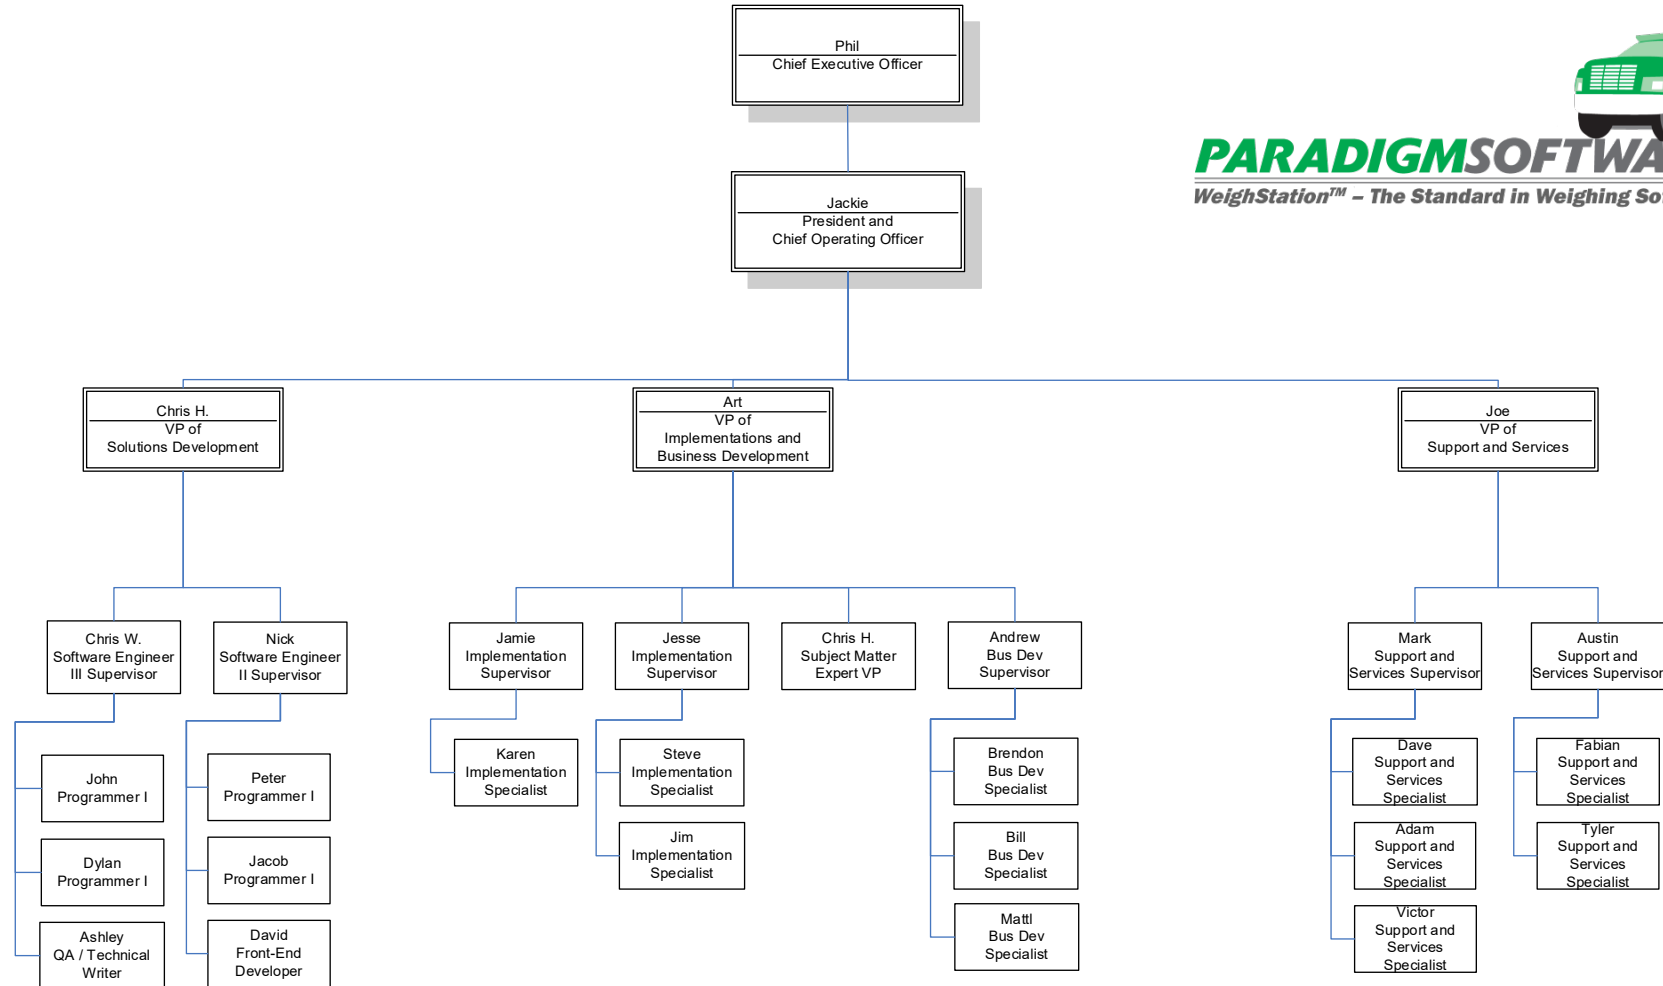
Phil
Chief Executive Officer

PARADIGMSOFTWA
WeighStation™ – The Standard in Weighing So

Jackie
President and
Chief Operating Officer

Chris H.
VP of
Solutions Development

Art
VP of
Implementations and
Business Development

Joe
VP of
Support and Services

Chris W.
Software Engineer
III Supervisor

Nick
Software Engineer
II Supervisor

Jamie
Implementation
Supervisor

Jesse
Implementation
Supervisor

Chris H.
Subject Matter
Expert VP

Andrew
Bus Dev
Supervisor

Mark
Support and
Services Supervisor

Austin
Support and
Services Supervisor

John
Programmer I

Dylan
Programmer I

Ashley
QA / Technical
Writer

Peter
Programmer I

Jacob
Programmer I

David
Front-End
Developer

Karen
Implementation
Specialist

Steve
Implementation
Specialist

Jim
Implementation
Specialist

Brendon
Bus Dev
Specialist

Bill
Bus Dev
Specialist

Mattl
Bus Dev
Specialist

Dave
Support and
Services
Specialist

Adam
Support and
Services
Specialist

Victor
Support and
Services
Specialist

Fabian
Support and
Services
Specialist

Tyler
Support and
Services
Specialist